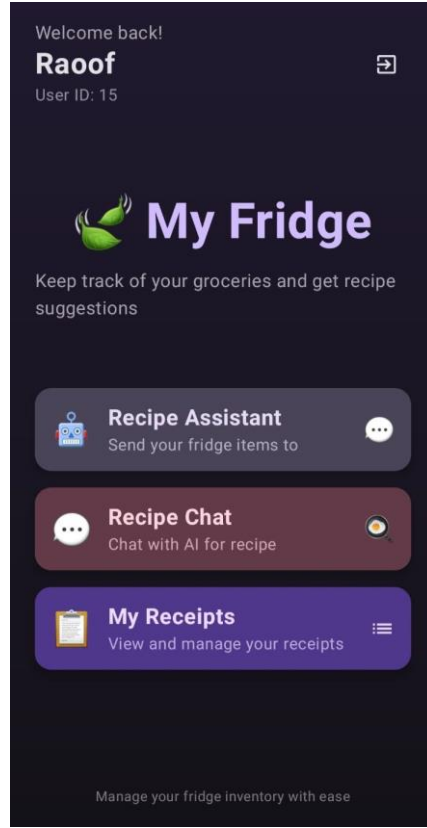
Welcome back!
Raoof
User ID: 15

My Fridge

Keep track of your groceries and get recipe suggestions

Recipe Assistant
Send your fridge items to

Recipe Chat
Chat with AI for recipe

My Receipts
View and manage your receipts

Manage your fridge inventory with ease